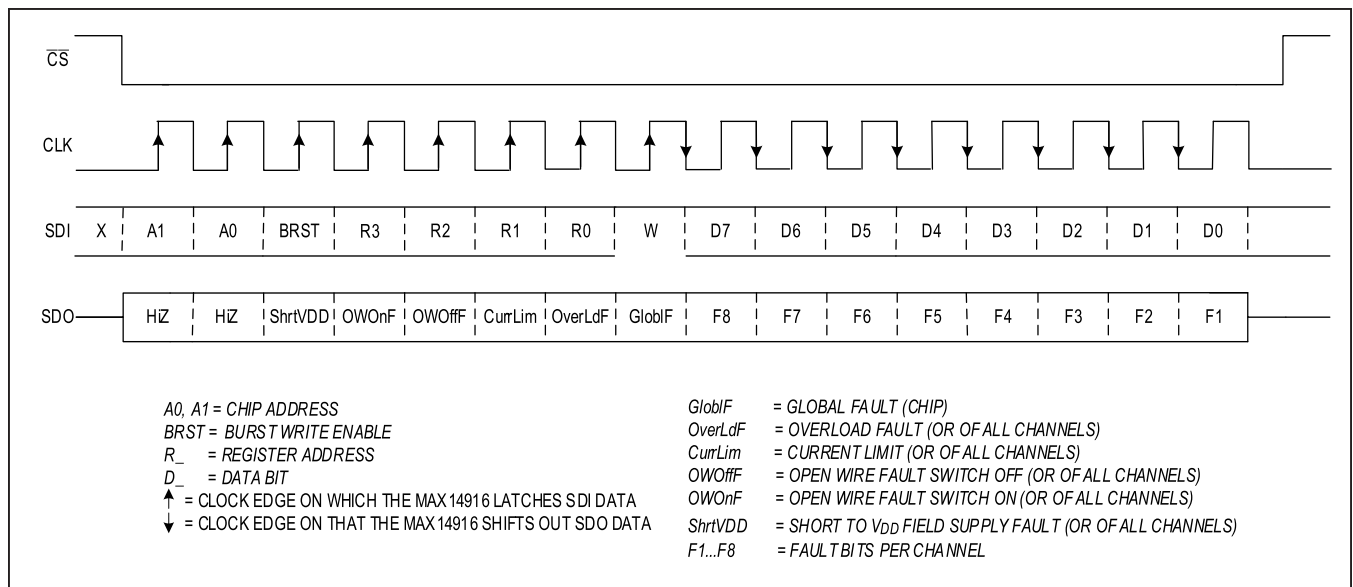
$\overline{CS}$

CLK

SDI X A1 A0 BRST R3 R2 R1 R0 W D7 D6 D5 D4 D3 D2 D1 D0

SDO HiZ HiZ ShrtVDD OWOnF OWOffF CurrLim OverLdF GloblF F8 F7 F6 F5 F4 F3 F2 F1

A0, A1 = CHIP ADDRESS
BRST = BURST WRITE ENABLE
R_ = REGISTER ADDRESS
D_ = DATA BIT
↑ = CLOCK EDGE ON WHICH THE MAX14916 LATCHES SDI DATA
↓ = CLOCK EDGE ON THAT THE MAX14916 SHIFTS OUT SDO DATA

GloblF = GLOBAL FAULT (CHIP)
OverLdF = OVERLOAD FAULT (OR OF ALL CHANNELS)
CurrLim = CURRENT LIMIT (OR OF ALL CHANNELS)
OWOffF = OPEN WIRE FAULT SWITCH OFF (OR OF ALL CHANNELS)
OWOnF = OPEN WIRE FAULT SWITCH ON (OR OF ALL CHANNELS)
ShrtVDD = SHORT TO $V_{DD}$ FIELD SUPPLY FAULT (OR OF ALL CHANNELS)
F1...F8 = FAULT BITS PER CHANNEL